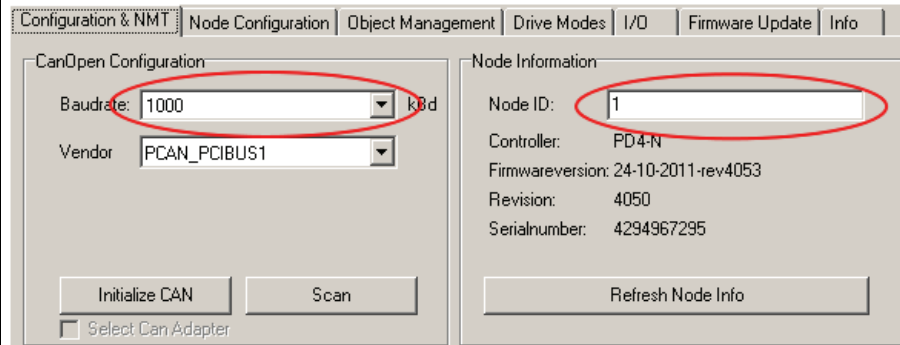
Configuration & NMT | Node Configuration | Object Management | Drive Modes | I/O | Firmware Update | Info

CanOpen Configuration

Baudrate: 1000 kBd

Vendor PCAN_PCIBUS1

Initialize CAN

Scan

Select Can Adapter

Node Information

Node ID: 1

Controller: PD4-N

Firmwareversion: 24-10-2011-rev4053

Revision: 4050

Serialnumber: 4294967295

Refresh Node Info